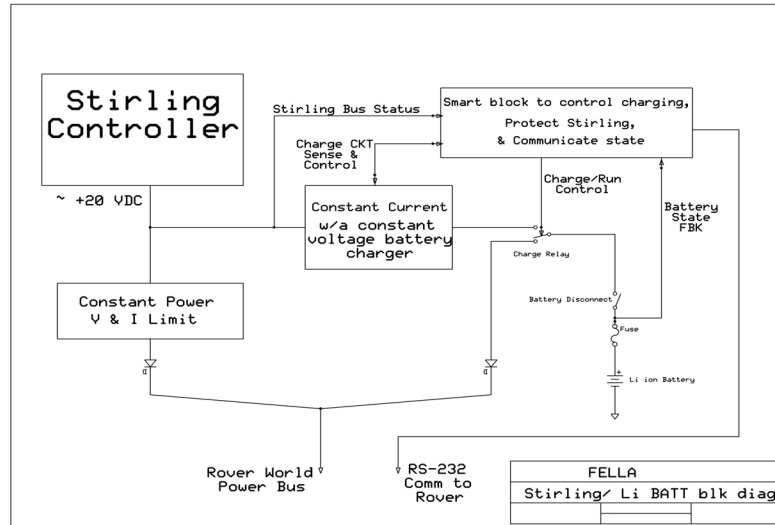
Stirling Controller

Stirling Bus Status

Smart block to control charging, Protect Stirling, & Communicate state

Charge CKT Sense & Control

~ +20 VDC

Constant Current w/a constant voltage battery charger

Charge/Run Control

Battery State FBK

Charge Relay

Constant Power V & I Limit

Battery Disconnect

Fuse

Li ion Battery

Rover World Power Bus

RS-232 Comm to Rover

FELLA

Stirling/ Li BATT blk diag